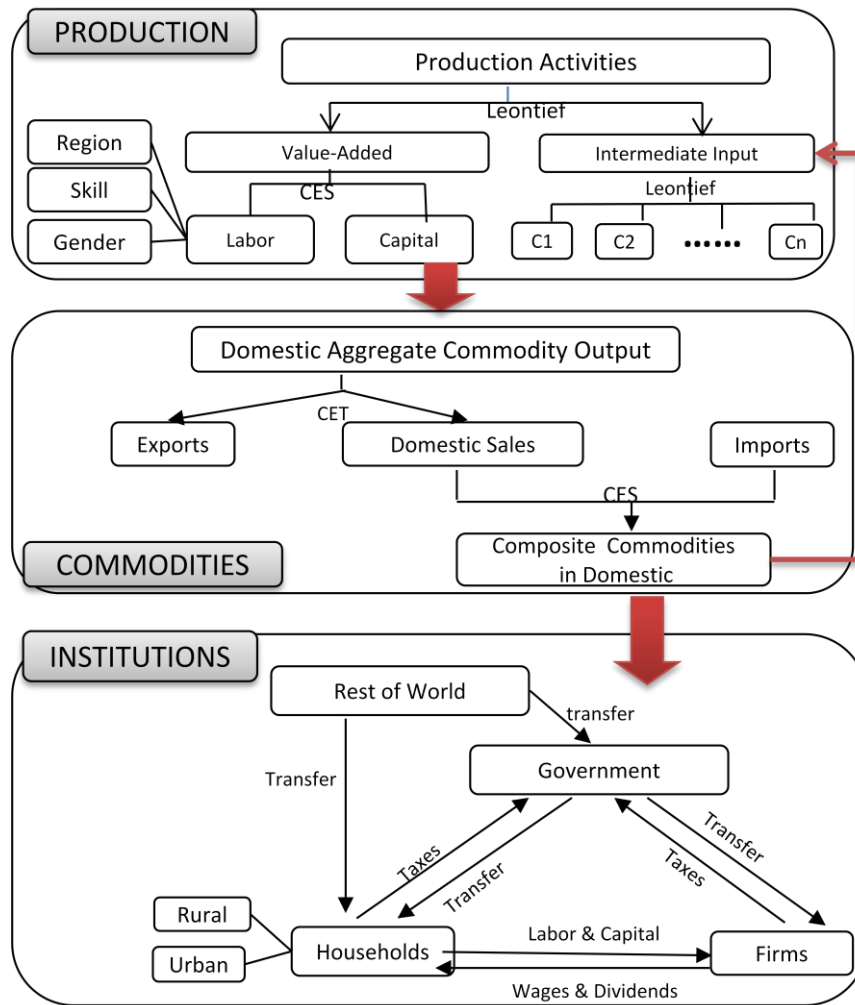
PRODUCTION

Production Activities

Leontief

Region

Skill

Gender

Value-Added

CES

Labor

Capital

Intermediate Input

Leontief

C1

C2

••••••

Cn

Domestic Aggregate Commodity Output

CET

Exports

Domestic Sales

Imports

CES

Composite Commodities in Domestic

COMMODITIES

INSTITUTIONS

Rest of World

transfer

Transfer

Government

Taxes

Transfer

Transfer

Taxes

Rural

Urban

Households

Labor & Capital

Firms

Wages & Dividends